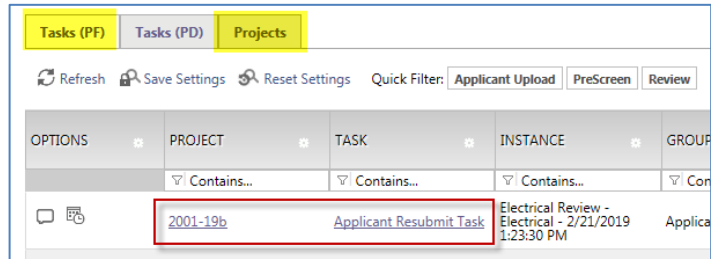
Tasks (PF) Tasks (PD) Projects

Refresh Save Settings Reset Settings Quick Filter: Applicant Upload PreScreen Review

| OPTIONS | PROJECT | TASK | INSTANCE | GROUP |
|---|---|---|---|---|
| | Contains... | Contains... | Contains... | Con |
| | 2001-19b | Applicant Resubmit Task | Electrical Review - Electrical - 2/21/2019 1:23:30 PM | Applica |